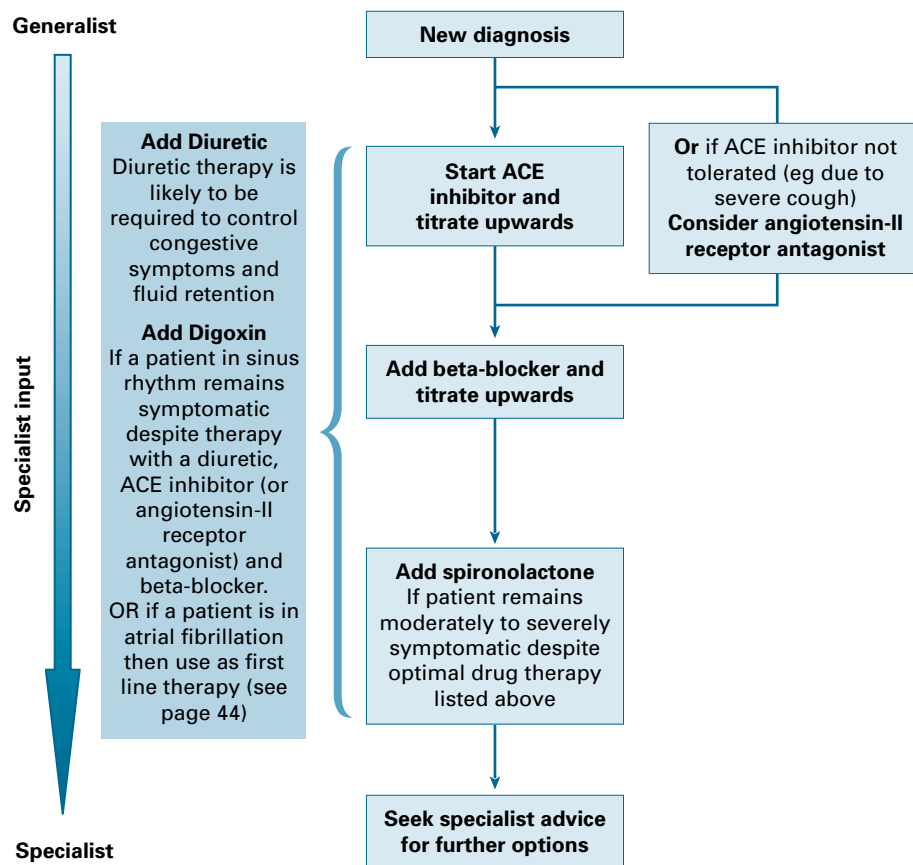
Generalist

Specialist input

Specialist

Add Diuretic
Diuretic therapy is likely to be required to control congestive symptoms and fluid retention

Add Digoxin
If a patient in sinus rhythm remains symptomatic despite therapy with a diuretic, ACE inhibitor (or angiotensin-II receptor antagonist) and beta-blocker. OR if a patient is in atrial fibrillation then use as first line therapy (see page 44)

New diagnosis

Start ACE inhibitor and titrate upwards

Or if ACE inhibitor not tolerated (eg due to severe cough)
Consider angiotensin-II receptor antagonist

Add beta-blocker and titrate upwards

Add spironolactone
If patient remains moderately to severely symptomatic despite optimal drug therapy listed above

Seek specialist advice for further options